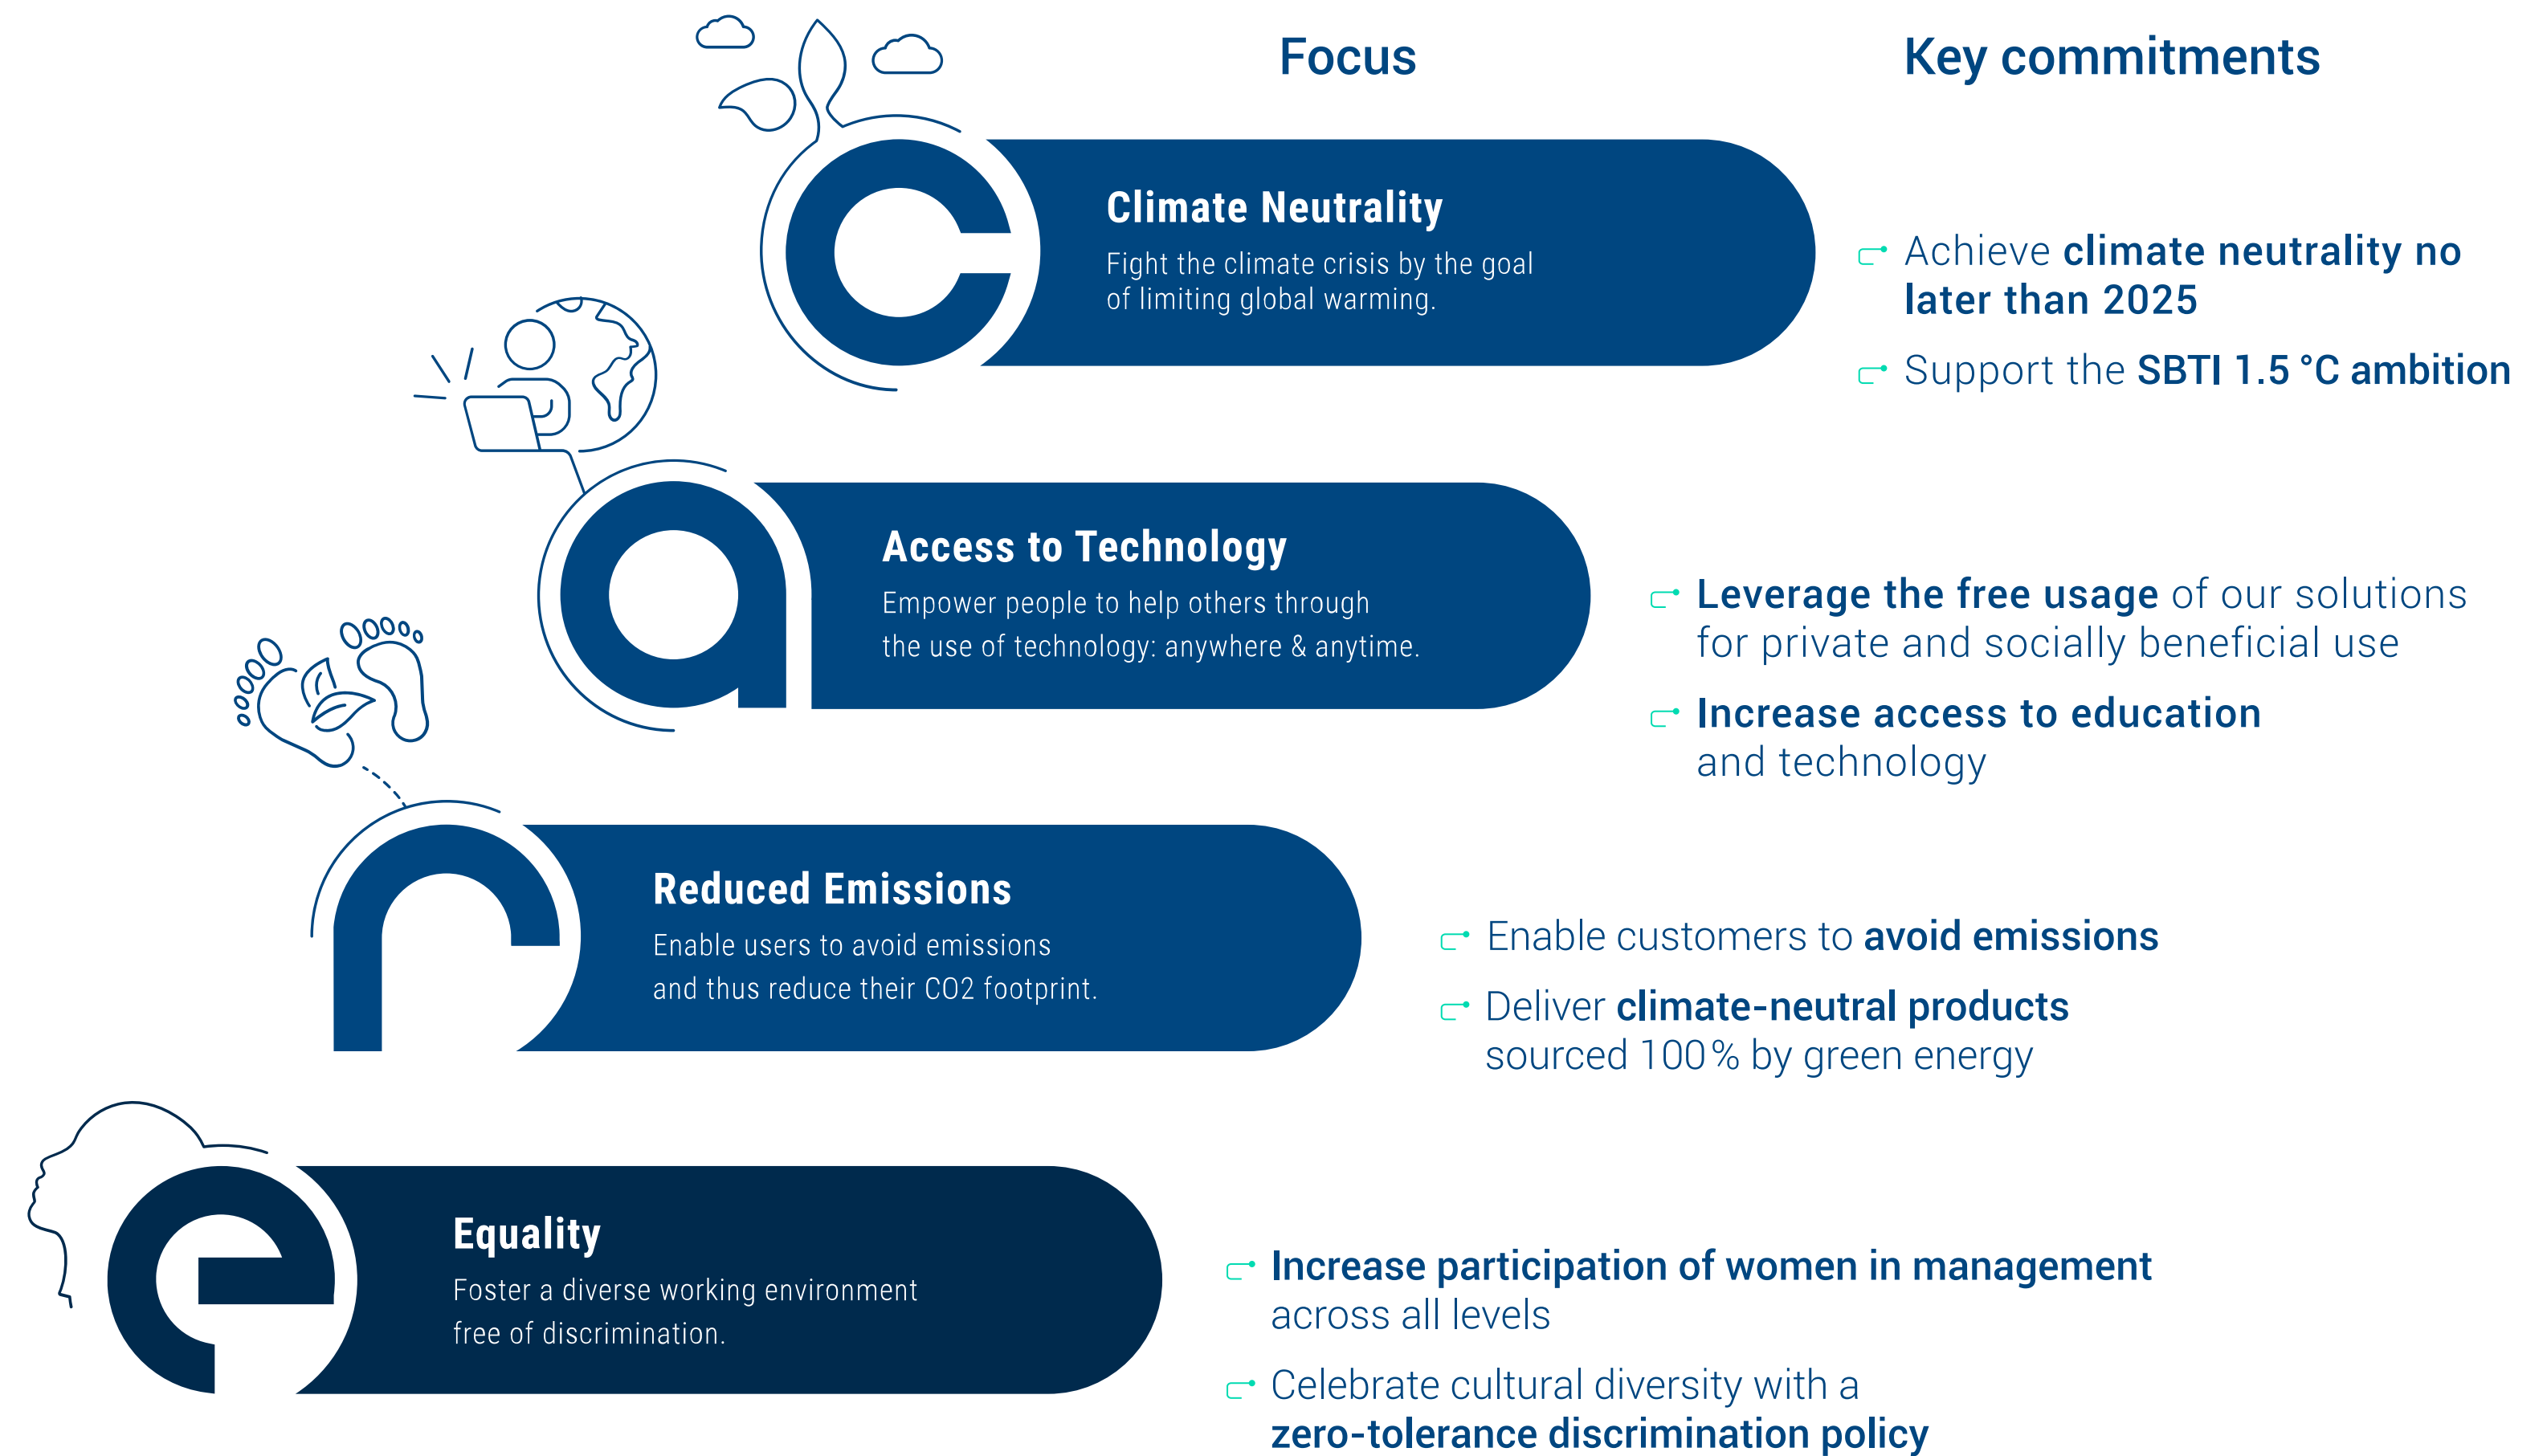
Focus

Key commitments

Climate Neutrality

Fight the climate crisis by the goal of limiting global warming.

Achieve climate neutrality no later than 2025

Support the SBTI 1.5 °C ambition

Access to Technology

Empower people to help others through the use of technology: anywhere & anytime.

Leverage the free usage of our solutions for private and socially beneficial use

Increase access to education and technology

Reduced Emissions

Enable users to avoid emissions and thus reduce their CO2 footprint.

Enable customers to avoid emissions

Deliver climate-neutral products sourced 100 % by green energy

Equality

Foster a diverse working environment free of discrimination.

Increase participation of women in management across all levels

Celebrate cultural diversity with a zero-tolerance discrimination policy